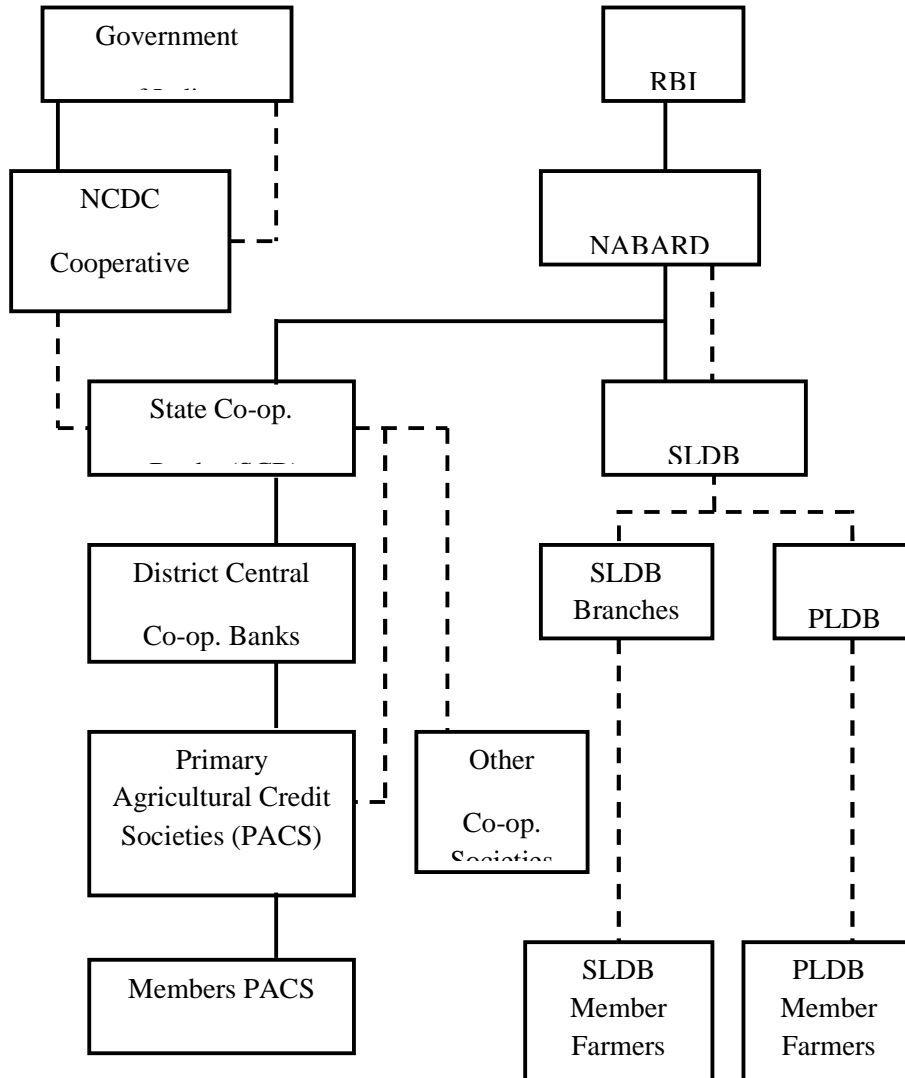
Government

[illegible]

RBI

NCDC

Cooperative

NABARD

State Co-op.

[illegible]

SLDB

District Central

Co-op. Banks

SLDB Branches

PLDB

Primary Agricultural Credit Societies (PACS)

Other

Co-op.

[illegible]

Members PACS

SLDB Member Farmers

PLDB Member Farmers